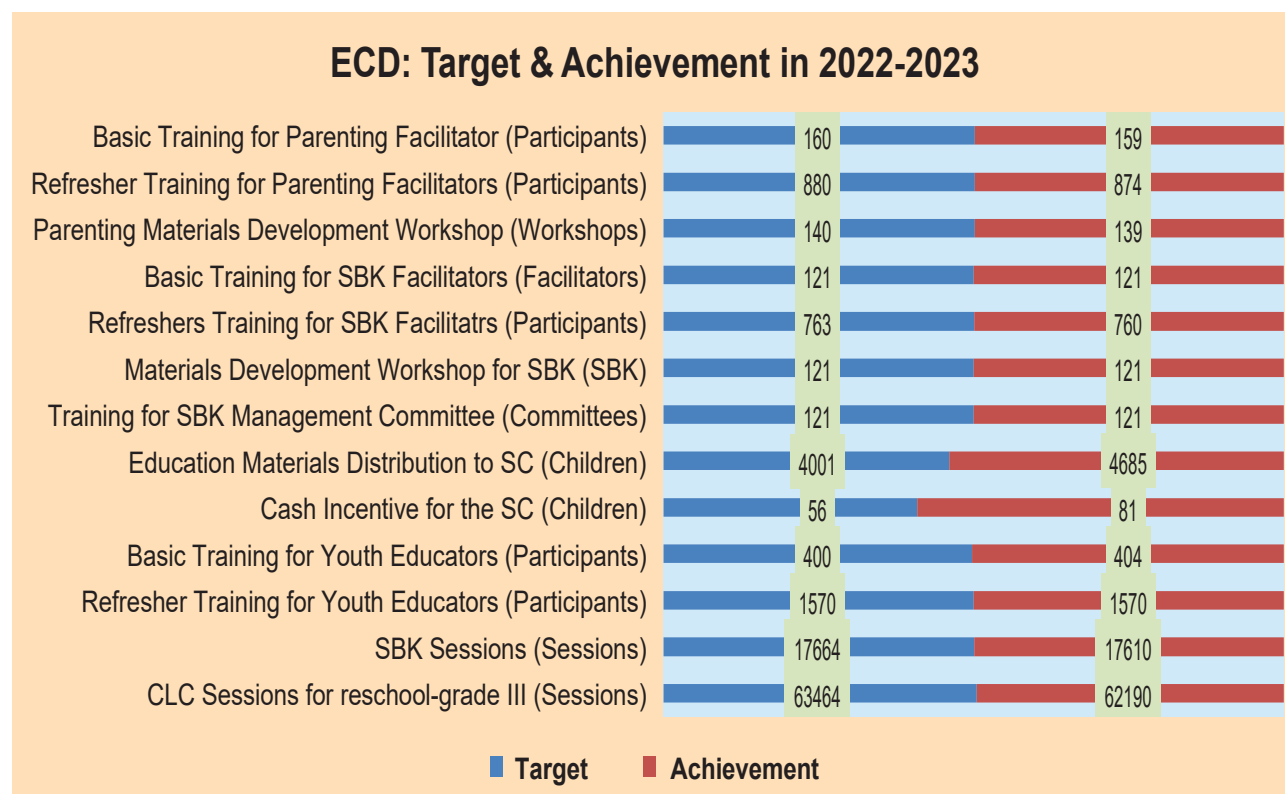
ECD: Target & Achievement in 2022-2023

| | Target | Achievement |
|---|---|---|
| Basic Training for Parenting Facilitator (Participants) | 160 | 159 |
| Refresher Training for Parenting Facilitators (Participants) | 880 | 874 |
| Parenting Materials Development Workshop (Workshops) | 140 | 139 |
| Basic Training for SBK Facilitators (Facilitators) | 121 | 121 |
| Refreshers Training for SBK Facilitatrs (Participants) | 763 | 760 |
| Materials Development Workshop for SBK (SBK) | 121 | 121 |
| Training for SBK Management Committee (Committees) | 121 | 121 |
| Education Materials Distribution to SC (Children) | 4001 | 4685 |
| Cash Incentive for the SC (Children) | 56 | 81 |
| Basic Training for Youth Educators (Participants) | 400 | 404 |
| Refresher Training for Youth Educators (Participants) | 1570 | 1570 |
| SBK Sessions (Sessions) | 17664 | 17610 |
| CLC Sessions for reschool-grade III (Sessions) | 63464 | 62190 |

Target Achievement